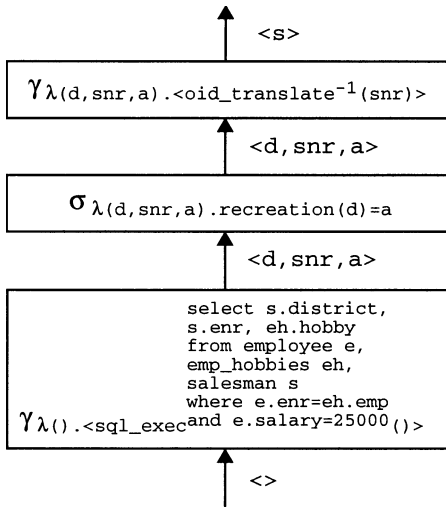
<s>

$\gamma_{\lambda(d,snr,a).<oid\_translate^{-1}(snr)>}$

<d, snr, a>

$\sigma_{\lambda(d,snr,a).recreation(d)=a}$

<d, snr, a>

select s.district, s.enr, eh.hobby from employee e, emp_hobbies eh, salesman s where e.enr=eh.emp and e.salary=25000

$\gamma_{\lambda().<sql\_exec()>}$

<>